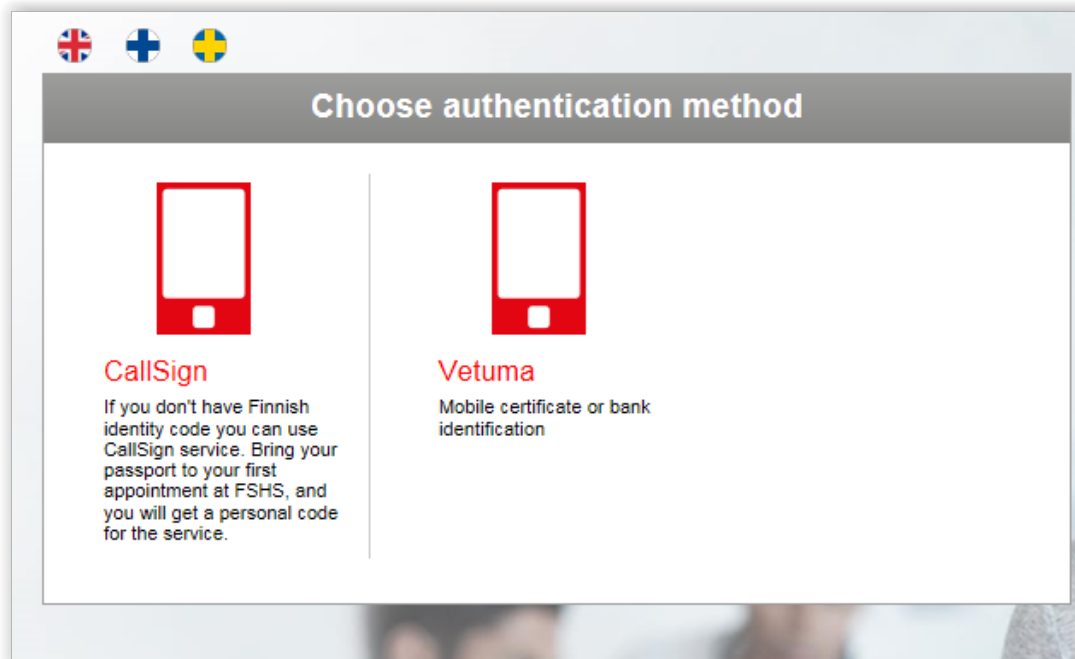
Choose authentication method

CallSign

If you don't have Finnish identity code you can use CallSign service. Bring your passport to your first appointment at FSHS, and you will get a personal code for the service.

Vetuma

Mobile certificate or bank identification